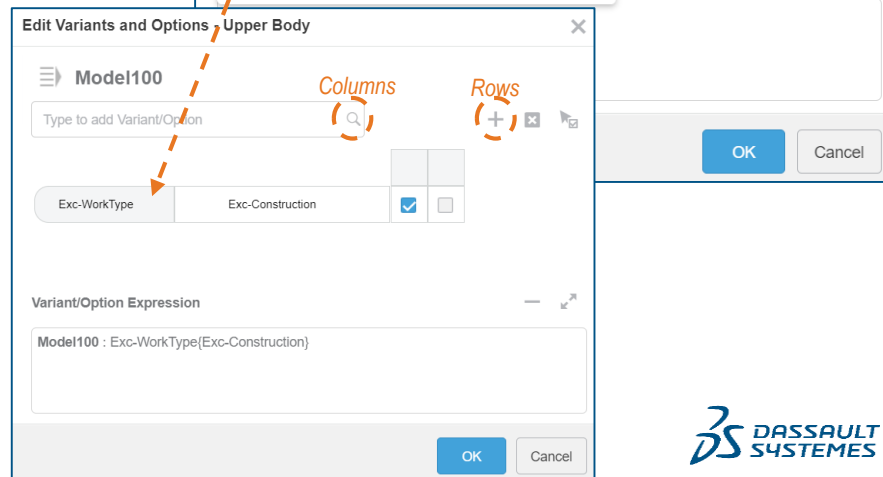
Edit Variants and Options - Upper Body

Model100

Columns

Rows

Type to add Variant/Option

OK

Cancel

Exc-WorkType

Exc-Construction

Variant/Option Expression

**Model100** : Exc-WorkType{Exc-Construction}

OK

Cancel

3DS DASSAULT SYSTEMES